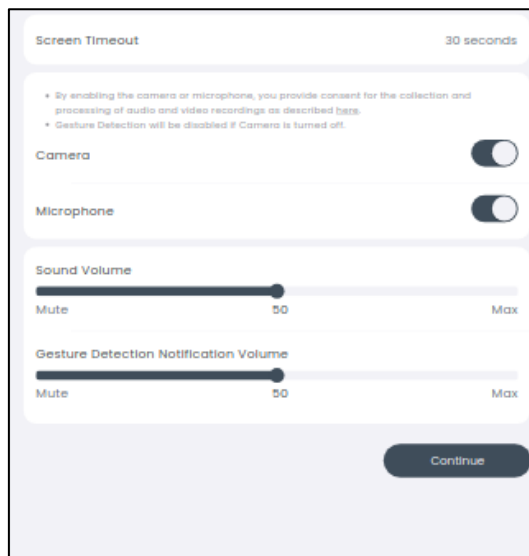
Screen Timeout

30 seconds

• By enabling the camera or microphone, you provide consent for the collection and processing of audio and video recordings as described here.
• Gesture Detection will be disabled if Camera is turned off.

Camera

Microphone

Sound Volume

Mute

50

Max

Gesture Detection Notification Volume

Mute

50

Max

Continue